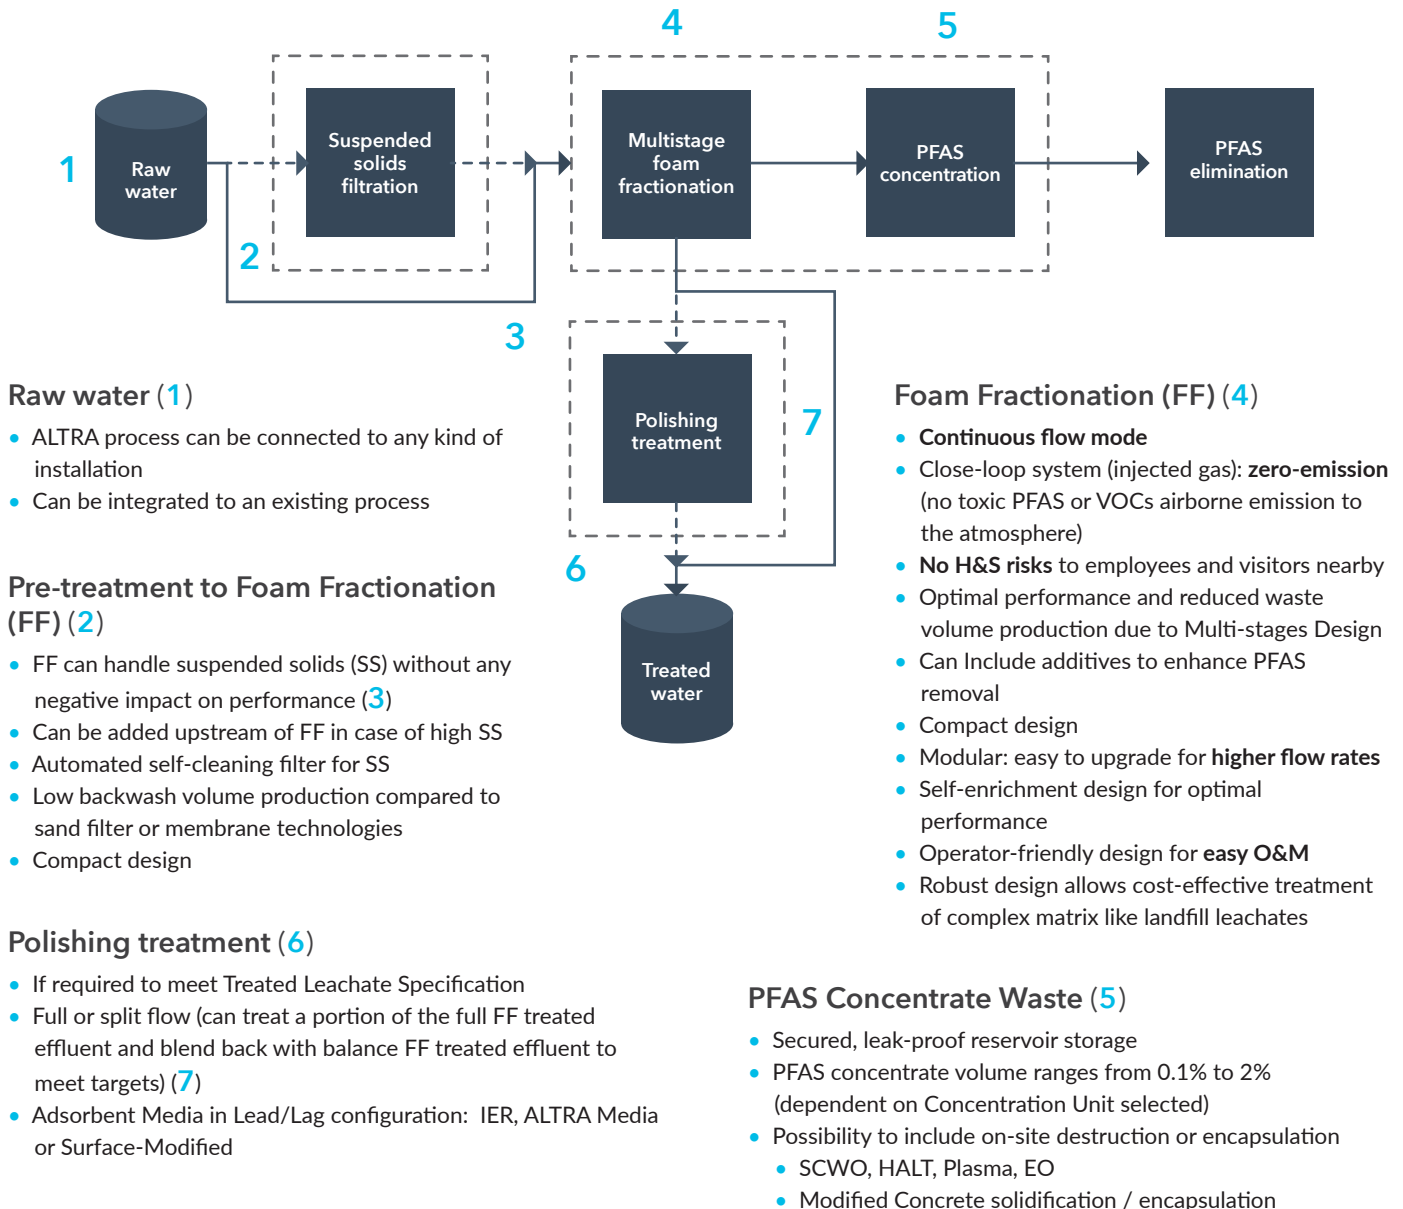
4

5

1

Raw water

Suspended solids filtration

Multistage foam fractionation

PFAS concentration

PFAS elimination

2

3

Polishing treatment

7

6

Treated water

Raw water (1)

- ALTRA process can be connected to any kind of installation
- Can be integrated to an existing process

Pre-treatment to Foam Fractionation (FF) (2)

- FF can handle suspended solids (SS) without any negative impact on performance (3)
- Can be added upstream of FF in case of high SS
- Automated self-cleaning filter for SS
- Low backwash volume production compared to sand filter or membrane technologies
- Compact design

Polishing treatment (6)

- If required to meet Treated Leachate Specification
- Full or split flow (can treat a portion of the full FF treated effluent and blend back with balance FF treated effluent to meet targets) (7)
- Adsorbent Media in Lead/Lag configuration: IER, ALTRA Media or Surface-Modified

Foam Fractionation (FF) (4)

- Continuous flow mode
- Close-loop system (injected gas): zero-emission (no toxic PFAS or VOCs airborne emission to the atmosphere)
- No H&S risks to employees and visitors nearby
- Optimal performance and reduced waste volume production due to Multi-stages Design
- Can Include additives to enhance PFAS removal
- Compact design
- Modular: easy to upgrade for higher flow rates
- Self-enrichment design for optimal performance
- Operator-friendly design for easy O&M
- Robust design allows cost-effective treatment of complex matrix like landfill leachates

PFAS Concentrate Waste (5)

- Secured, leak-proof reservoir storage
- PFAS concentrate volume ranges from 0.1% to 2% (dependent on Concentration Unit selected)
- Possibility to include on-site destruction or encapsulation
  - SCWO, HALT, Plasma, EO
  - Modified Concrete solidification / encapsulation